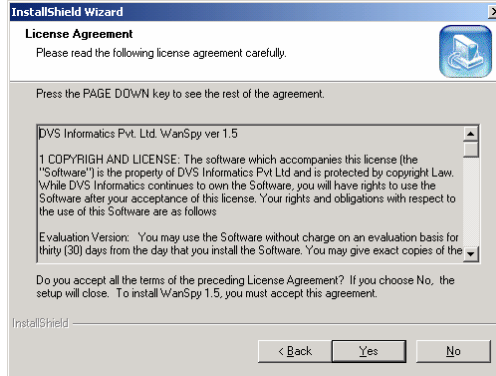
InstallShield Wizard

License Agreement

Please read the following license agreement carefully.

Press the PAGE DOWN key to see the rest of the agreement.

DVS Informatics Pvt. Ltd. WanSpy ver 1.5

1 COPYRIGH AND LICENSE: The software which accompanies this license (the "Software") is the property of DVS Informatics Pvt Ltd and is protected by copyright Law. While DVS Informatics continues to own the Software, you will have rights to use the Software after your acceptance of this license. Your rights and obligations with respect to the use of this Software are as follows

Evaluation Version: You may use the Software without charge on an evaluation basis for thirty (30) days from the day that you install the Software. You may give exact copies of the

Do you accept all the terms of the preceding License Agreement? If you choose No, the setup will close. To install WanSpy 1.5, you must accept this agreement.

InstallShield

< Back

Yes

No